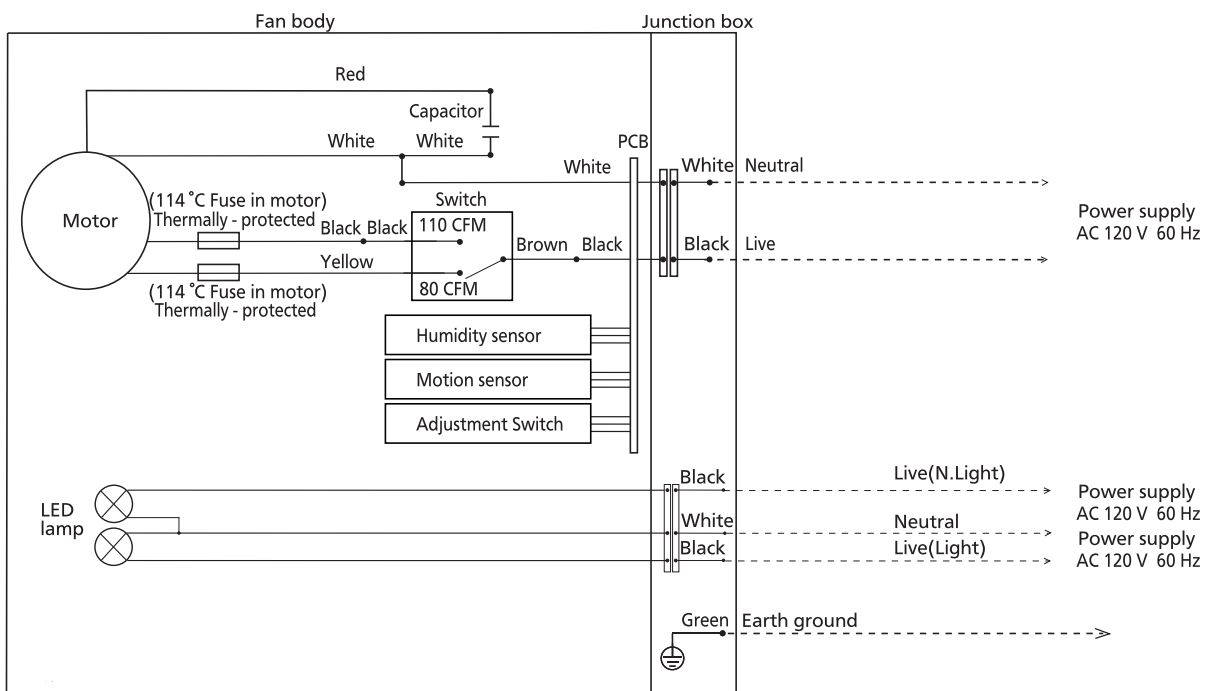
Fan body

Junction box

Red

Capacitor

White

White

PCB

White

White

Neutral

Motor

(114 ˚C Fuse in motor)
Thermally - protected

Switch

Black

Black

110 CFM

Brown

Black

Black

Live

Power supply
AC 120 V 60 Hz

Yellow

80 CFM

(114 ˚C Fuse in motor)
Thermally - protected

Humidity sensor

Motion sensor

Adjustment Switch

Black

Live(N.Light)

Power supply
AC 120 V 60 Hz

LED
lamp

White

Neutral

Black

Live(Light)

Power supply
AC 120 V 60 Hz

Green

Earth ground